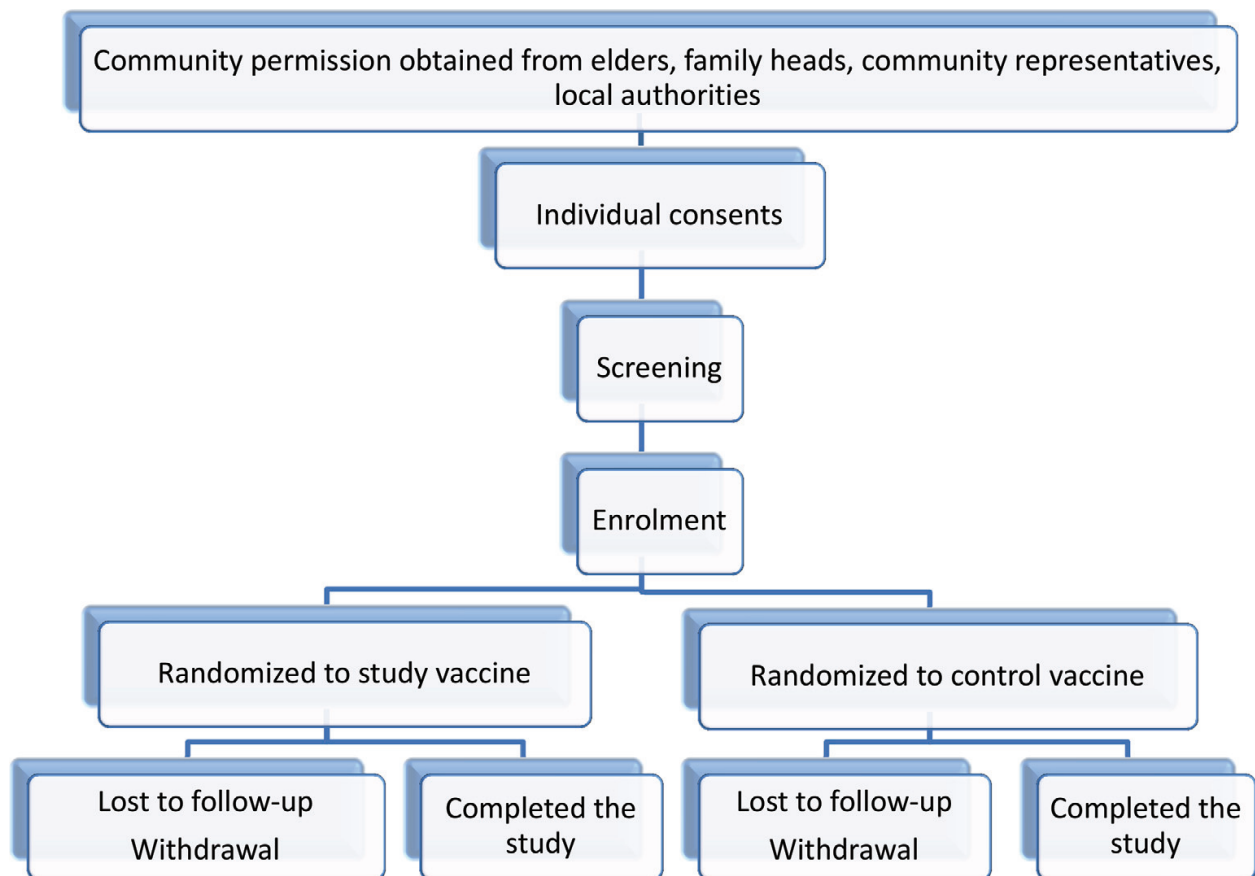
Community permission obtained from elders, family heads, community representatives, local authorities

Individual consents

Screening

Enrolment

Randomized to study vaccine

Randomized to control vaccine

Lost to follow-up
Withdrawal

Completed the study

Lost to follow-up
Withdrawal

Completed the study